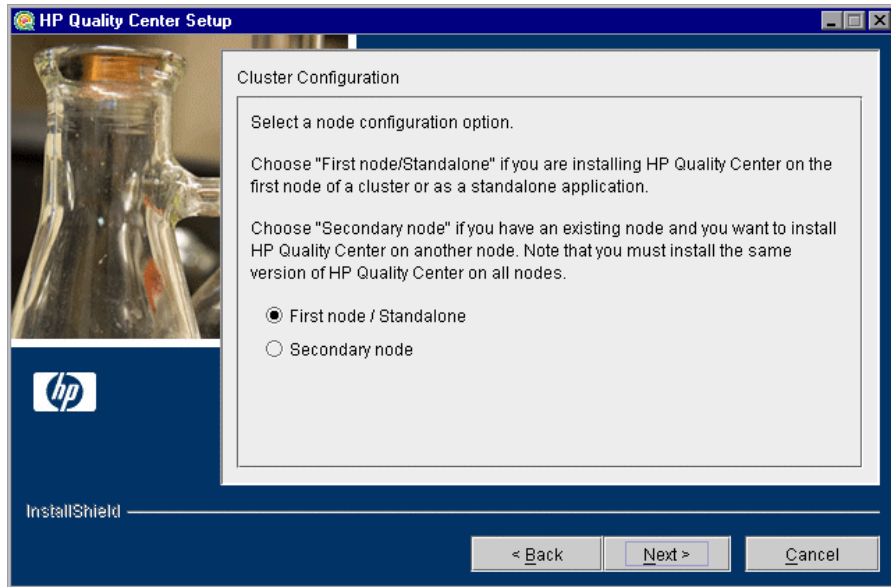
HP Quality Center Setup

Cluster Configuration

Select a node configuration option.

Choose "First node/Standalone" if you are installing HP Quality Center on the first node of a cluster or as a standalone application.

Choose "Secondary node" if you have an existing node and you want to install HP Quality Center on another node. Note that you must install the same version of HP Quality Center on all nodes.

First node / Standalone

Secondary node

hp

InstallShield

< Back

Next >

Cancel